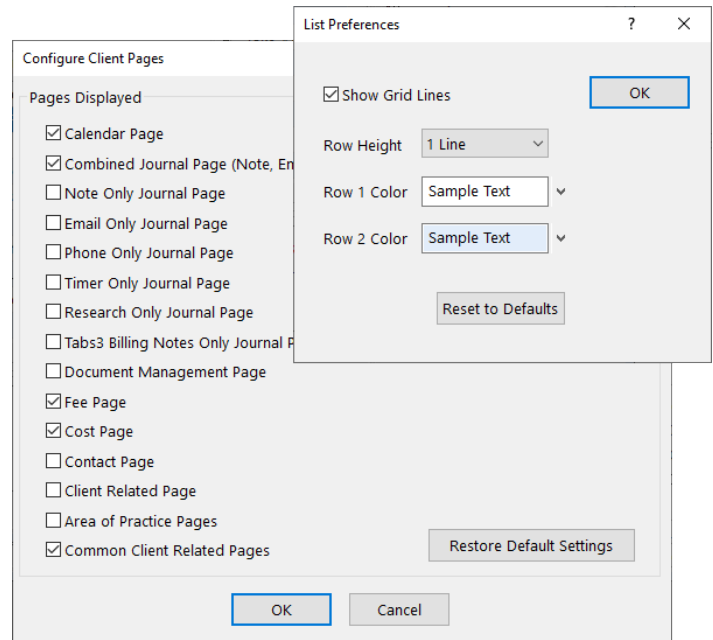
Configure Client Pages

Pages Displayed

☑ Calendar Page
☑ Combined Journal Page (Note, Em
☐ Note Only Journal Page
☐ Email Only Journal Page
☐ Phone Only Journal Page
☐ Timer Only Journal Page
☐ Research Only Journal Page
☐ Tabs3 Billing Notes Only Journal P
☐ Document Management Page
☑ Fee Page
☑ Cost Page
☐ Contact Page
☐ Client Related Page
☐ Area of Practice Pages
☑ Common Client Related Pages

Restore Default Settings

OK

Cancel

List Preferences

?

X

☑ Show Grid Lines

OK

Row Height 1 Line

Row 1 Color Sample Text

Row 2 Color Sample Text

Reset to Defaults